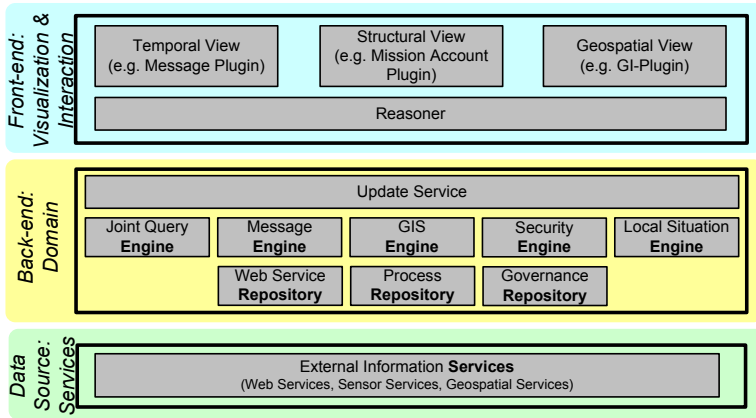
Front-end: Visualization & Interaction

Temporal View (e.g. Message Plugin)

Structural View (e.g. Mission Account Plugin)

Geospatial View (e.g. GI-Plugin)

Reasoner

Back-end: Domain

Update Service

Joint Query **Engine**

Message **Engine**

GIS **Engine**

Security **Engine**

Local Situation **Engine**

Web Service **Repository**

Process **Repository**

Governance **Repository**

Data Source: Services

External Information **Services**
(Web Services, Sensor Services, Geospatial Services)